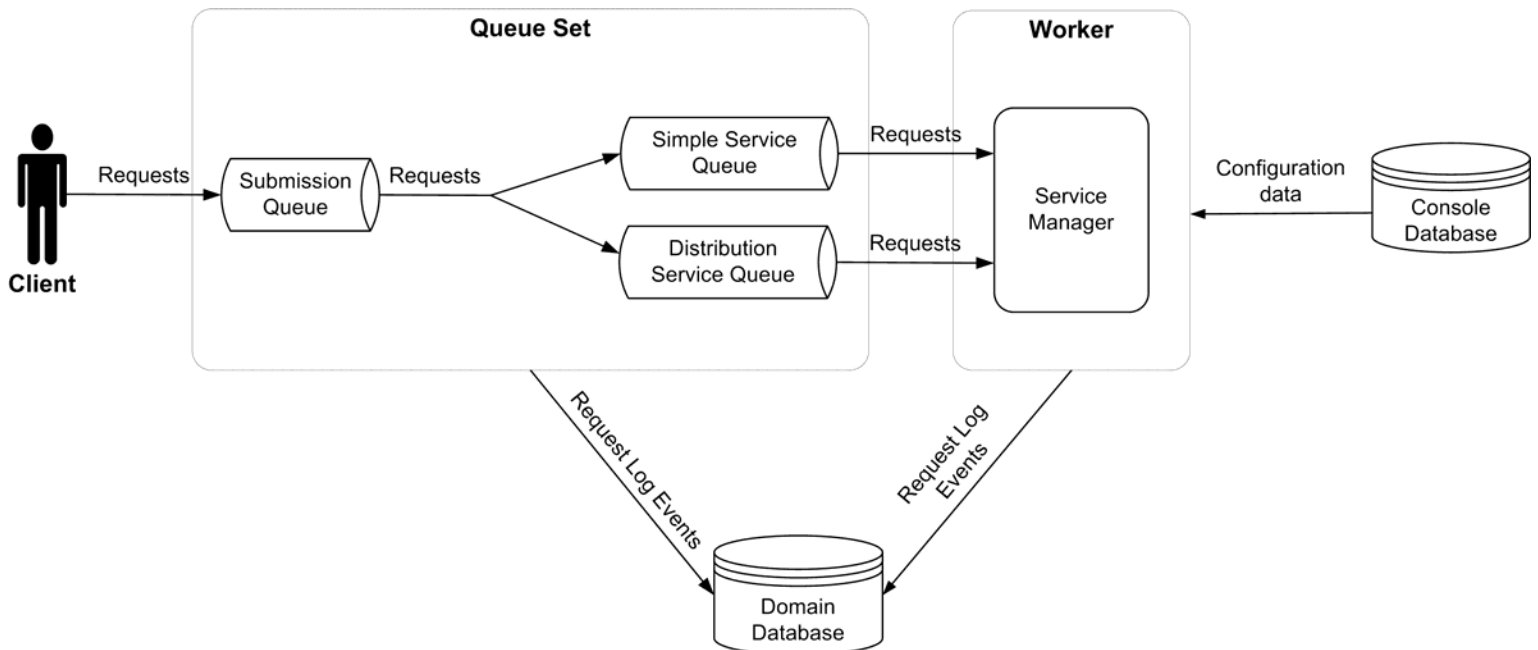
Queue Set

Worker

Client

Requests

Submission Queue

Requests

Simple Service Queue

Distribution Service Queue

Requests

Requests

Service Manager

Configuration data

Console Database

Request Log Events

Request Log Events

Domain Database